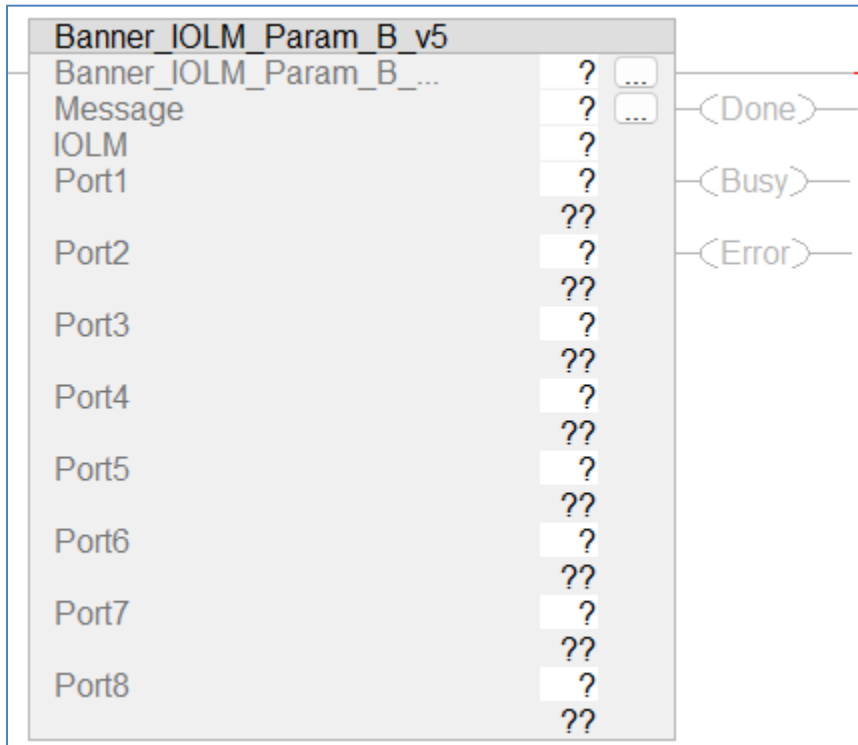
Banner_IOLM_Param_B_v5

| | | |
|---|---|---|
| Banner_IOLM_Param_B_... | ? | ... |
| Message | ? | ... |
| IOLM | ? | |
| Port1 | ? | |
| | ?? | |
| Port2 | ? | |
| | ?? | |
| Port3 | ? | |
| | ?? | |
| Port4 | ? | |
| | ?? | |
| Port5 | ? | |
| | ?? | |
| Port6 | ? | |
| | ?? | |
| Port7 | ? | |
| | ?? | |
| Port8 | ? | |
| | ?? | |

(Done)
(Busy)
(Error)